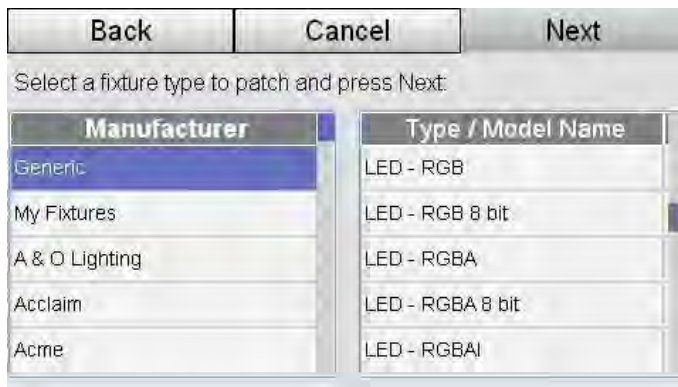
Back Cancel Next

Select a fixture type to patch and press Next:

| Manufacturer |
|---|
| Generic |
| My Fixtures |
| A & O Lighting |
| Acclaim |
| Acme |

| Type / Model Name |
|---|
| LED - RGB |
| LED - RGB 8 bit |
| LED - RGBA |
| LED - RGBA 8 bit |
| LED - RGBAI |